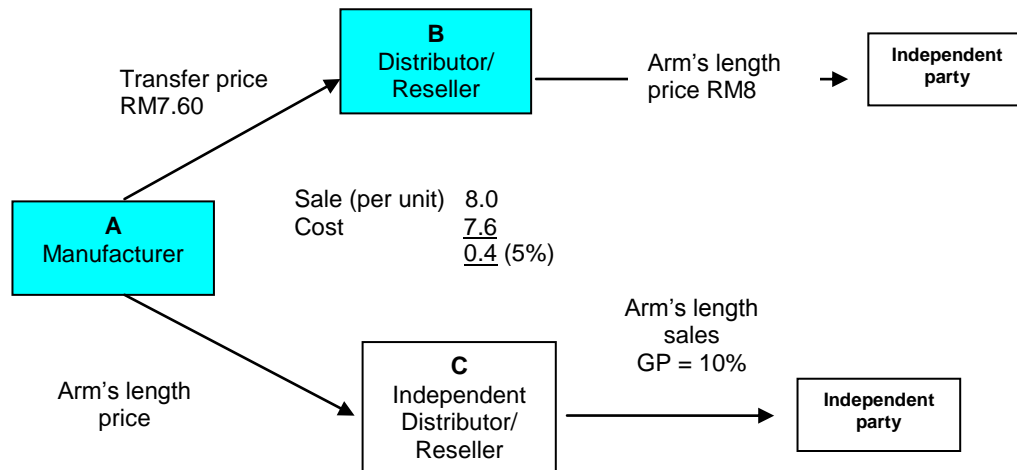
B
Distributor/
Reseller

Transfer price
RM7.60

Arm's length
price RM8

Independent
party

A
Manufacturer

Sale (per unit) 8.0
Cost 7.6
0.4 (5%)

Arm's length
sales
GP = 10%

C
Independent
Distributor/
Reseller

Arm's length
price

Independent
party